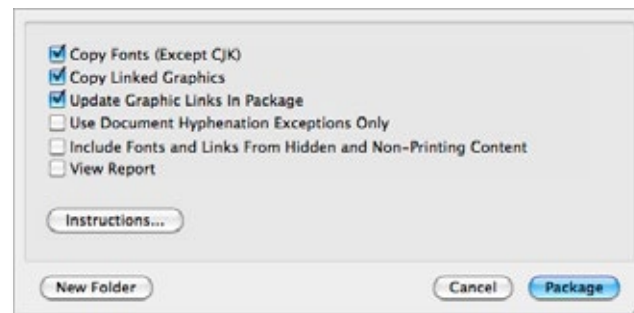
Copy Fonts (Except CJK)
Copy Linked Graphics
Update Graphic Links In Package
Use Document Hyphenation Exceptions Only
Include Fonts and Links From Hidden and Non-Printing Content
View Report

Instructions...

New Folder

Cancel

Package